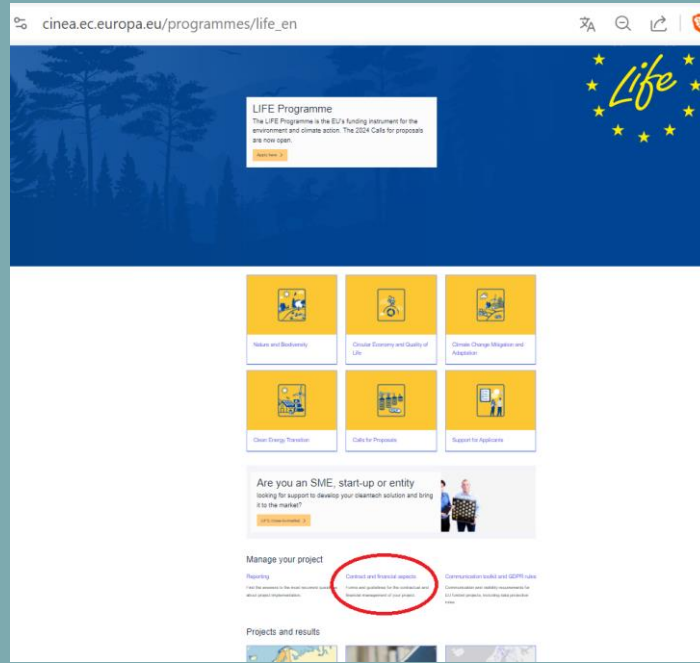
cinea.ec.europa.eu/programmes/life_en

Life

LIFE Programme

The LIFE Programme is the EU's funding instrument for the environment and climate action. The 2024 Calls for proposals are now open.

Apply here >

Nature and Biodiversity

Circular Economy and Quality of Life

Climate Change Mitigation and Adaptation

Clean Energy Transition

Calls for Proposals

Support for Applicants

Are you an SME, start-up or entity

looking for support to develop your cleantech solution and bring it to the market?

LIFE Close-to-market >

Manage your project

Reporting

Find the answers to the most recurrent questions about project implementation.

Contract and financial aspects

Forms and guidelines for the contractual and financial management of your project.

Communication toolkit and GDPR rules

Communication and visibility requirements for EU funded projects, including data protection rules.

Projects and results